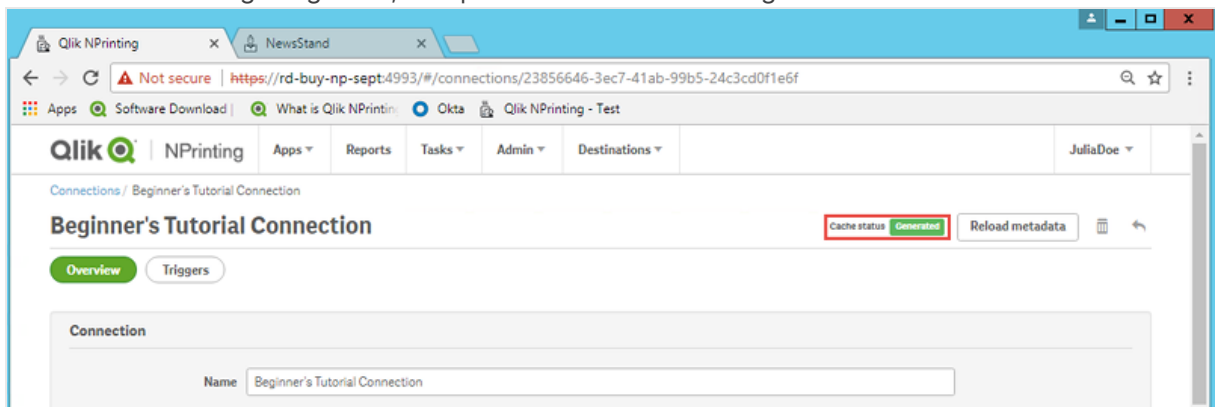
Qlik NPrinting
NewsStand
Not secure | https://rd-buy-np-sept:4993/#/connections/23856646-3ec7-41ab-99b5-24c3cd0f1e6f
Apps Software Download | What is Qlik NPrintin Okta Qlik NPrinting - Test
Qlik NPrinting Apps Reports Tasks Admin Destinations JuliaDoe
Connections / Beginner's Tutorial Connection
Beginner's Tutorial Connection
Cache status Generated
Reload metadata
Overview Triggers
Connection
Name Beginner's Tutorial Connection